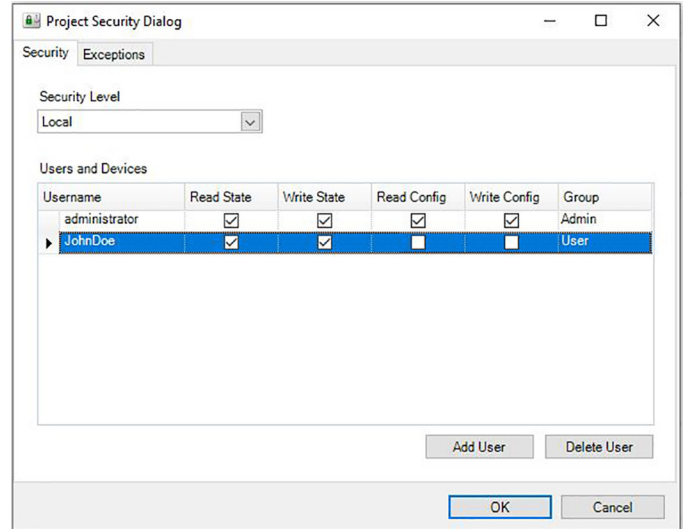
Project Security Dialog

Security | Exceptions

Security Level

Local

Users and Devices

| Username | Read State | Write State | Read Config | Write Config | Group |
|---|---|---|---|---|---|
| administrator | ☑ | ☑ | ☑ | ☑ | Admin |
| JohnDoe | ☑ | ☑ | ☐ | ☐ | User |

Add User | Delete User

OK | Cancel